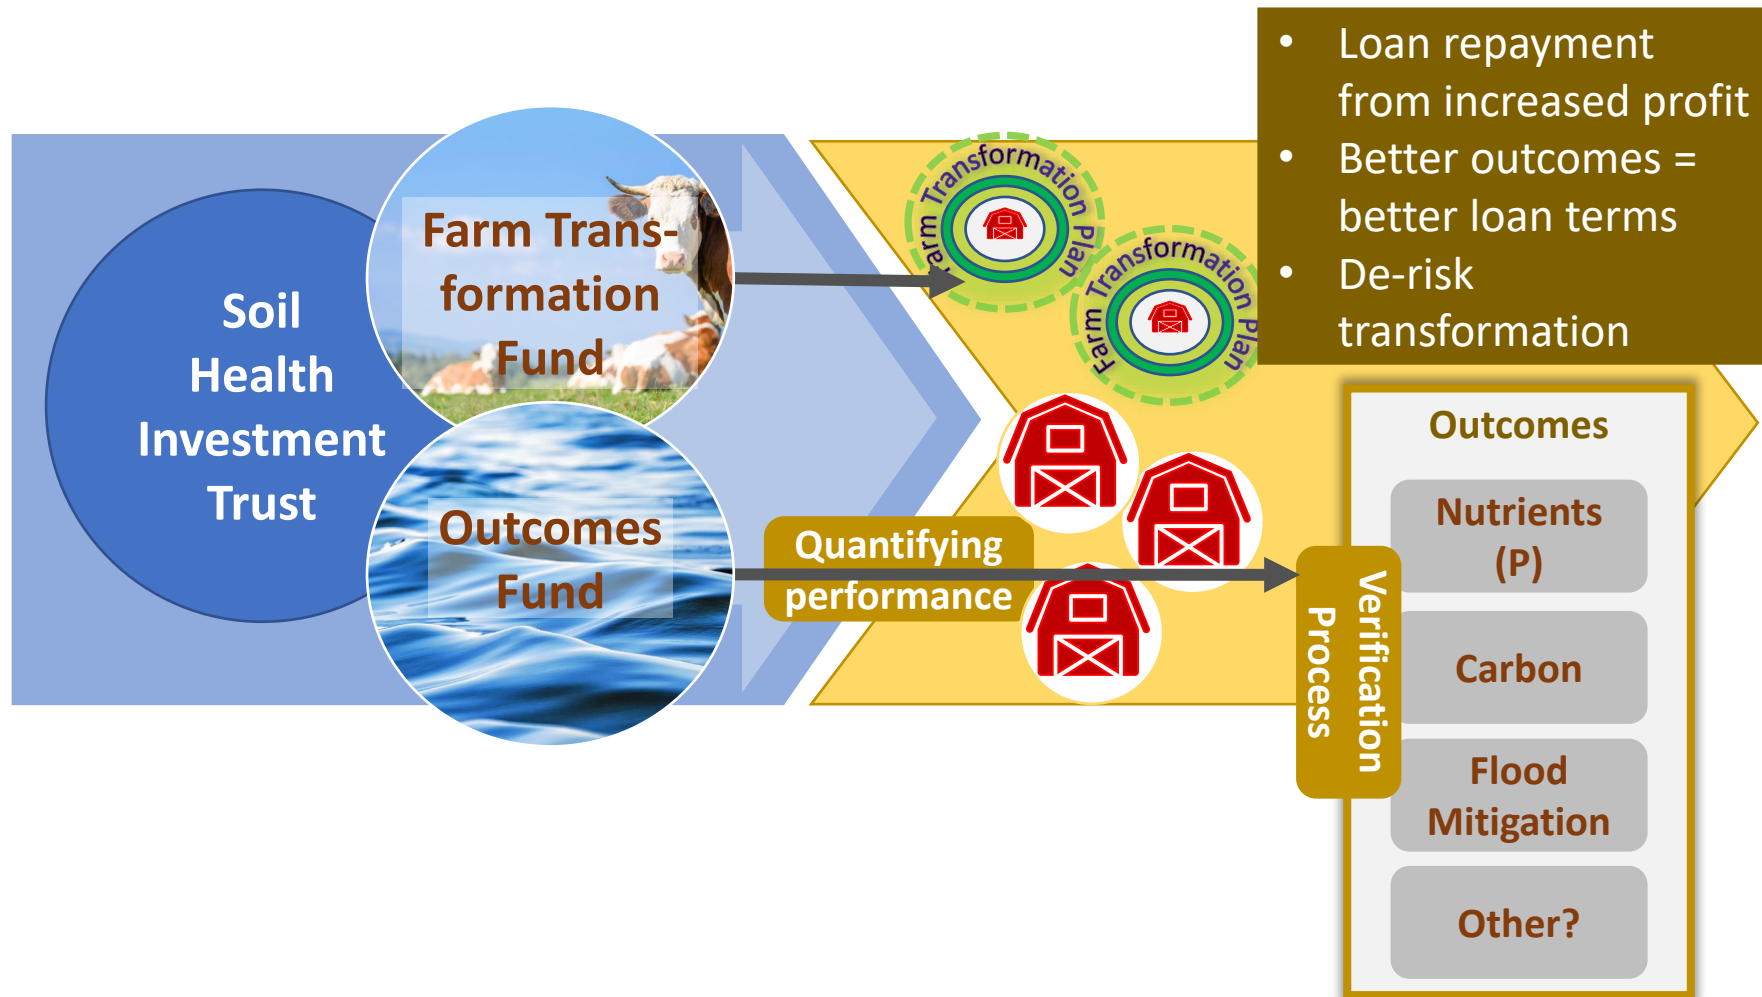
Soil Health Investment Trust

Farm Transformation Fund

Outcomes Fund

Farm Transformation Plan

Farm Transformation Plan

• Loan repayment from increased profit
• Better outcomes = better loan terms
• De-risk transformation

Quantifying performance

Verification Process

Outcomes

Nutrients (P)

Carbon

Flood Mitigation

Other?